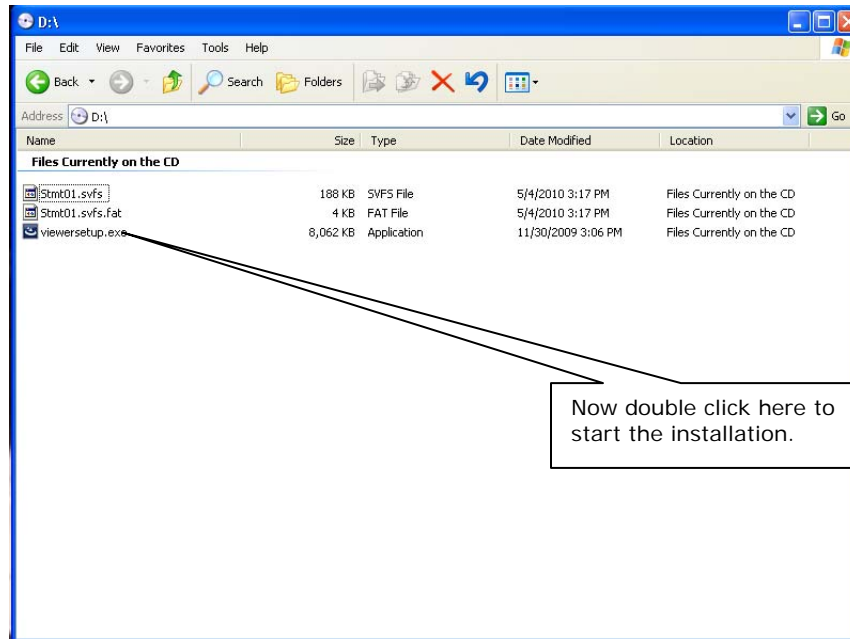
D:\

File Edit View Favorites Tools Help

Back Search Folders

Address D:\ Go

| Name | Size | Type | Date Modified | Location |
|---|---|---|---|---|
| **Files Currently on the CD** | | | | |
| Stmt01.svfs | 188 KB | SVFS File | 5/4/2010 3:17 PM | Files Currently on the CD |
| Stmt01.svfs.fat | 4 KB | FAT File | 5/4/2010 3:17 PM | Files Currently on the CD |
| viewersetup.exe | 8,062 KB | Application | 11/30/2009 3:06 PM | Files Currently on the CD |

Now double click here to start the installation.